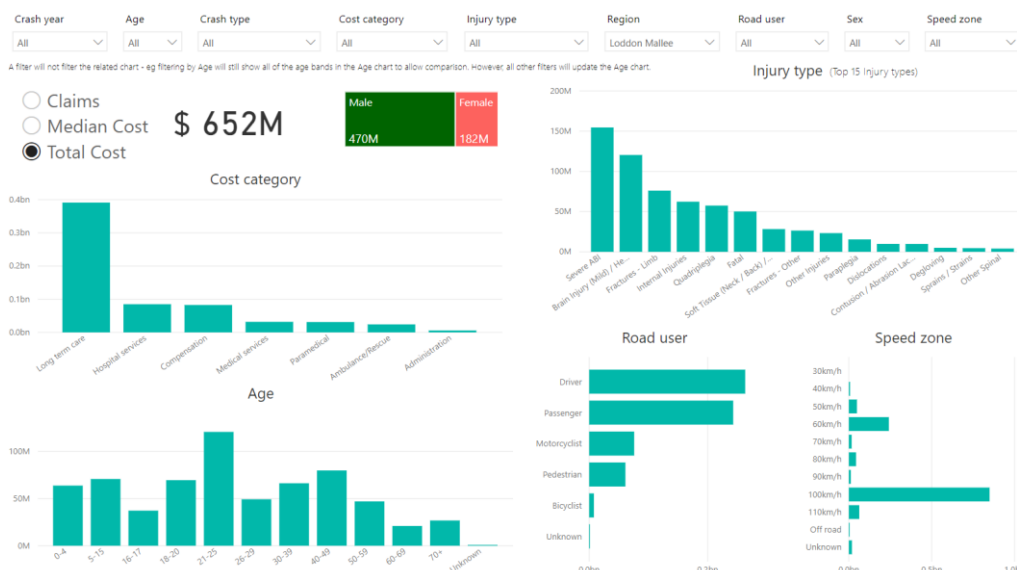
Crash year
All

Age
All

Crash type
All

Cost category
All

Injury type
All

Region
Loddon Mallee

Road user
All

Sex
All

Speed zone
All

A filter will not filter the related chart - eg filtering by Age will still show all of the age bands in the Age chart to allow comparison. However, all other filters will update the Age chart.

Claims
Median Cost
Total Cost

$ 652M

Male
470M

Female
182M

Injury type (Top 15 Injury types)

200M
150M
100M
50M
0M

Severe ABI
Brain Injury (Mild) / He...
Fractures - Limb
Internal Injuries
Quadriplegia
Fatal
Soft Tissue (Neck / Back) / ...
Fractures - Other
Other Injuries
Paraplegia
Dislocations
Contusion / Abrasion Lac...
Degloving
Sprains / Strains
Other Spinal

Cost category

0.4bn
0.3bn
0.2bn
0.1bn
0.0bn

Long term care
Hospital services
Compensation
Medical services
Paramedical
Ambulance/Rescue
Administration

Road user

Driver
Passenger
Motorcyclist
Pedestrian
Bicyclist
Unknown

0.0bn
0.2bn

Speed zone

30km/h
40km/h
50km/h
60km/h
70km/h
80km/h
90km/h
100km/h
110km/h
Off road
Unknown

0.0bn
0.5bn
1.0

Age

100M
50M
0M

0-4
5-15
16-17
18-20
21-25
26-29
30-39
40-49
50-59
60-69
70+
Unknown